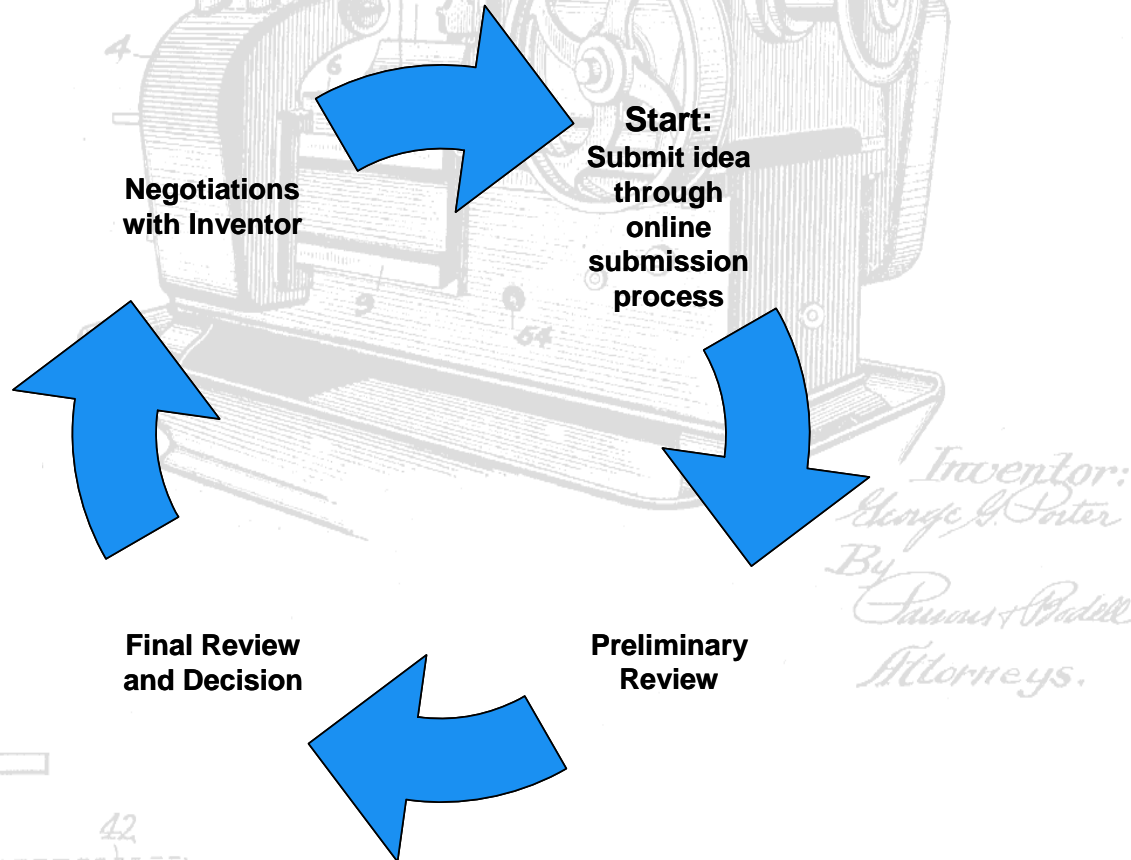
4

6

Start:
Submit idea through online submission process

Negotiations with Inventor

9

54

Inventor:
George G. Porter
By
Parsons & Bodell
Attorneys.

Final Review and Decision

Preliminary Review

42